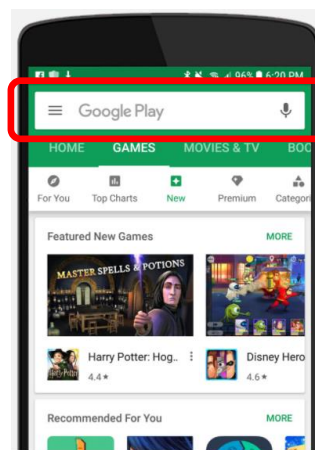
96% 6:20 PM

Google Play

HOME GAMES MOVIES & TV BOO

For You Top Charts New Premium Categor

Featured New Games MORE

MASTER SPELLS & POTIONS

Harry Potter: Hog..
4.4★

Disney Hero
4.6★

Recommended For You MORE